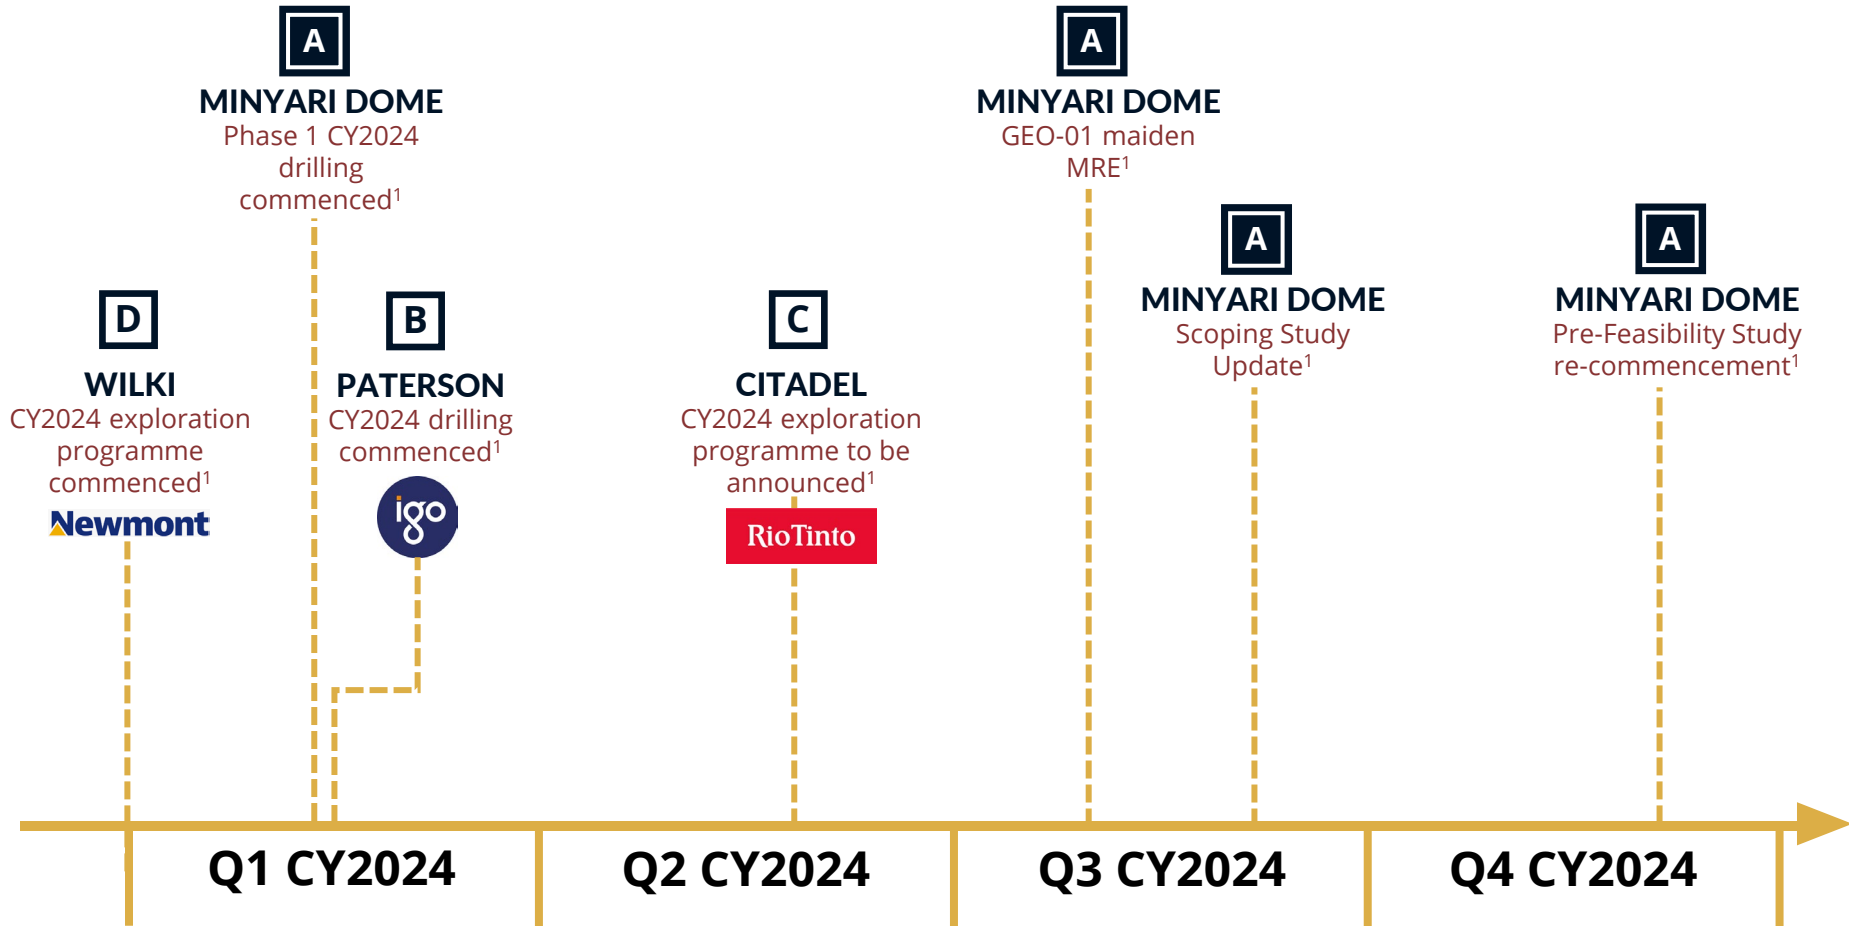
A
MINYARI DOME
Phase 1 CY2024 drilling commenced$^{1}$

A
MINYARI DOME
GEO-01 maiden MRE$^{1}$

D
WILKI
CY2024 exploration programme commenced$^{1}$
Newmont

B
PATERSON
CY2024 drilling commenced$^{1}$
igo

C
CITADEL
CY2024 exploration programme to be announced$^{1}$
RioTinto

A
MINYARI DOME
Scoping Study Update$^{1}$

A
MINYARI DOME
Pre-Feasibility Study re-commencement$^{1}$

Q1 CY2024
Q2 CY2024
Q3 CY2024
Q4 CY2024